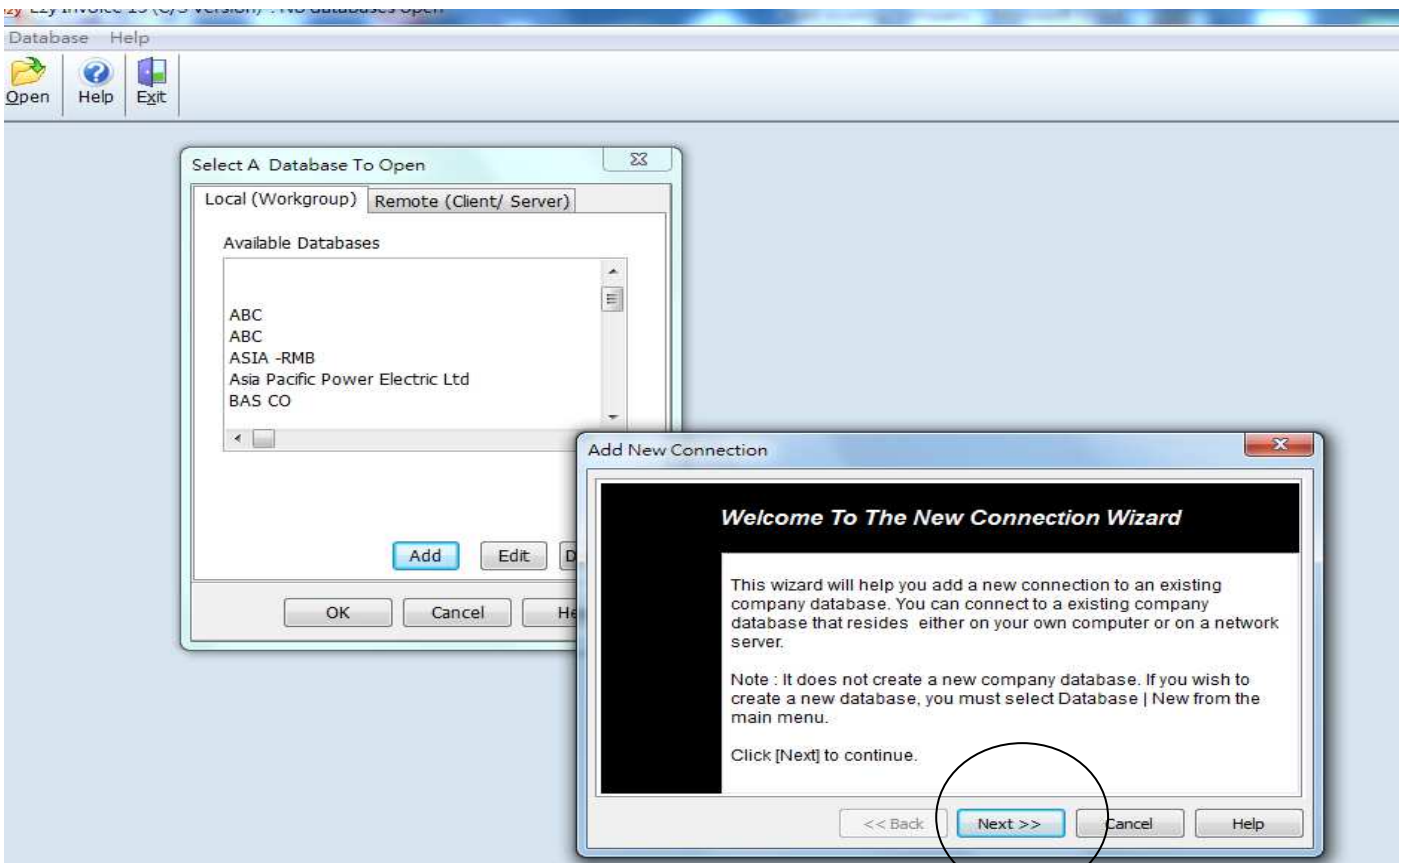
Database Help

Open Help Exit

Select A Database To Open

Local (Workgroup) Remote (Client/ Server)

Available Databases

ABC
ABC
ASIA -RMB
Asia Pacific Power Electric Ltd
BAS CO

Add Edit D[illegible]

OK Cancel He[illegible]

Add New Connection

Welcome To The New Connection Wizard

This wizard will help you add a new connection to an existing company database. You can connect to a existing company database that resides either on your own computer or on a network server.

Note : It does not create a new company database. If you wish to create a new database, you must select Database | New from the main menu.

Click [Next] to continue.

<< Back Next >> Cancel Help